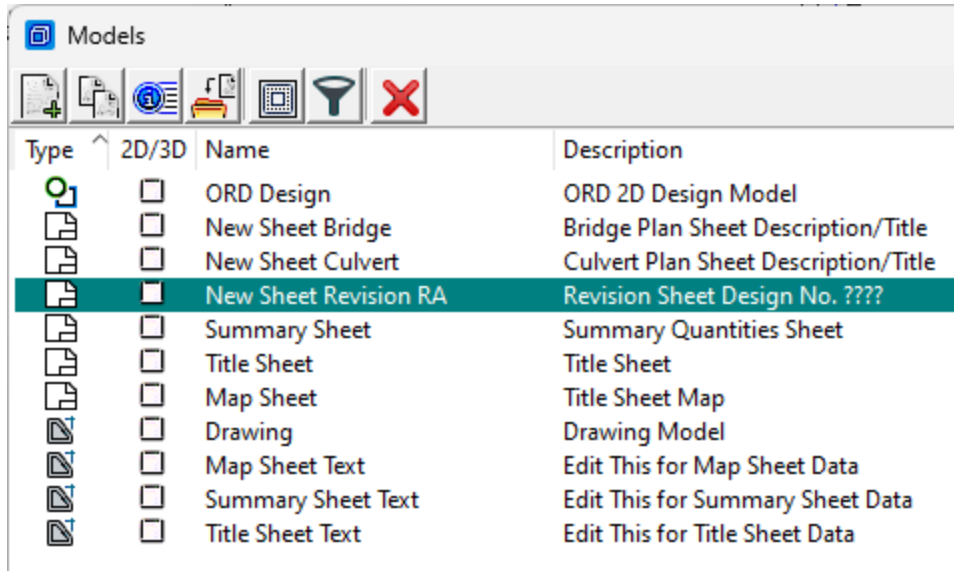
Models

| Type | 2D/3D | Name | Description |
|---|---|---|---|
| | | ORD Design | ORD 2D Design Model |
| | | New Sheet Bridge | Bridge Plan Sheet Description/Title |
| | | New Sheet Culvert | Culvert Plan Sheet Description/Title |
| | | New Sheet Revision RA | Revision Sheet Design No. ???? |
| | | Summary Sheet | Summary Quantities Sheet |
| | | Title Sheet | Title Sheet |
| | | Map Sheet | Title Sheet Map |
| | | Drawing | Drawing Model |
| | | Map Sheet Text | Edit This for Map Sheet Data |
| | | Summary Sheet Text | Edit This for Summary Sheet Data |
| | | Title Sheet Text | Edit This for Title Sheet Data |